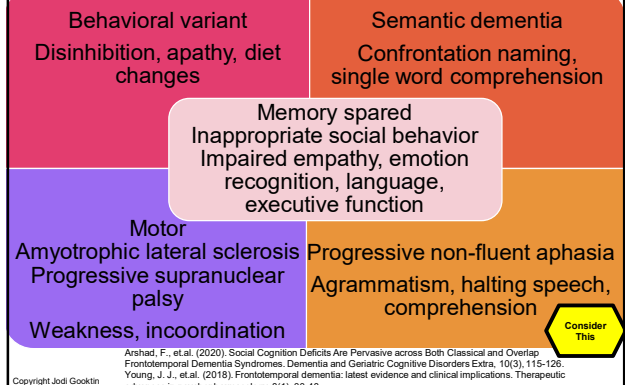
Behavioral variant

Disinhibition, apathy, diet changes

Semantic dementia

Confrontation naming, single word comprehension

Memory spared
Inappropriate social behavior
Impaired empathy, emotion recognition, language, executive function

Motor
Amyotrophic lateral sclerosis
Progressive supranuclear palsy

Weakness, incoordination

Progressive non-fluent aphasia

Agrammatism, halting speech, comprehension

Consider This

Arshad, F., et.al. (2020). Social Cognition Deficits Are Pervasive across Both Classical and Overlap Frontotemporal Dementia Syndromes. Dementia and Geriatric Cognitive Disorders Extra, 10(3), 115-126.
Young, J. J., et.al. (2018). Frontotemporal dementia: latest evidence and clinical implications. Therapeutic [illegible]

Copyright Jodi Gooktin